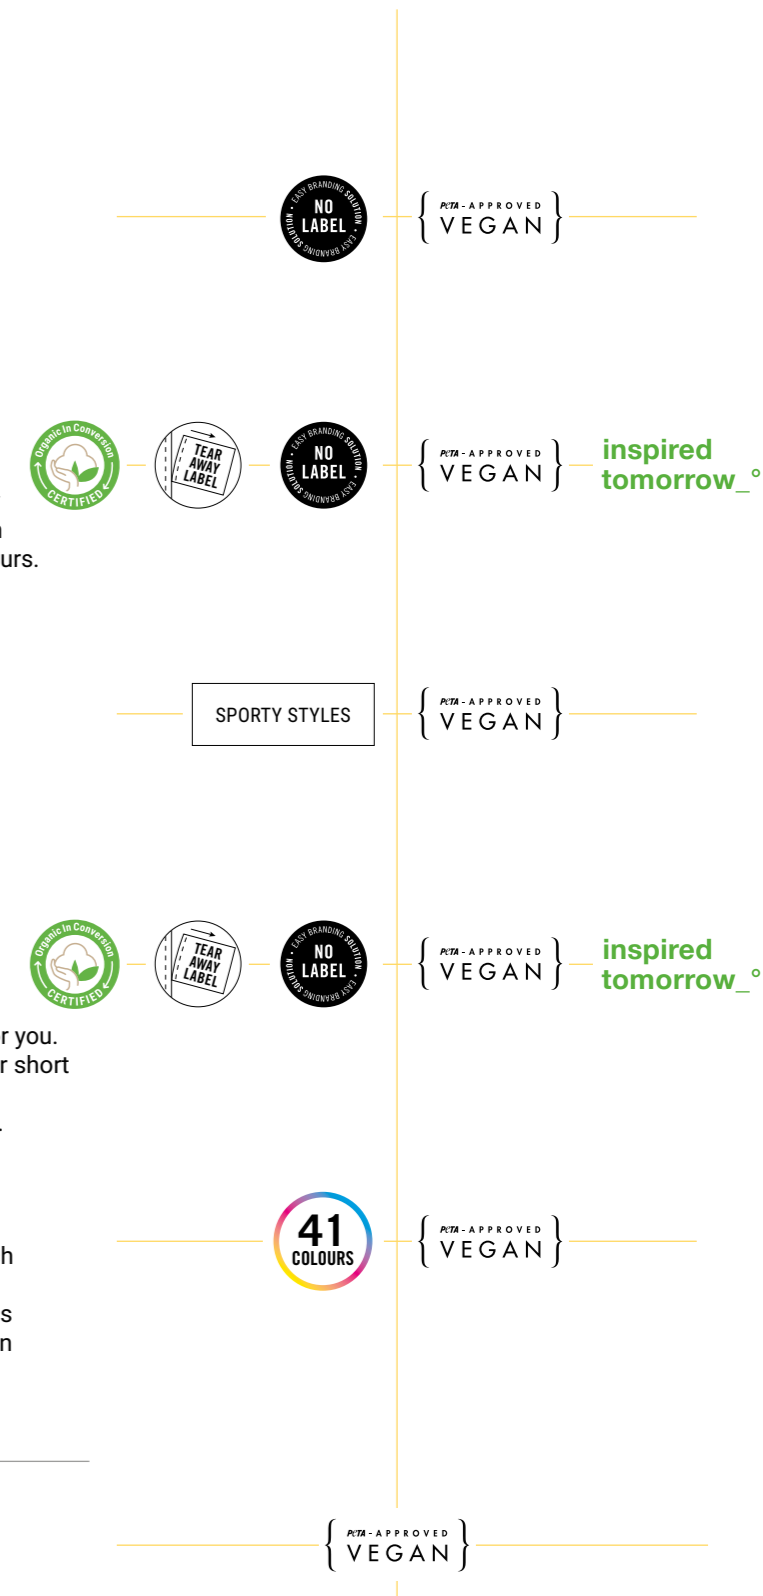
EASY BRANDING SOLUTION · EASY BRANDING SOLUTION ·
NO LABEL

PETA - APPROVED
VEGAN

Organic In Conversion
CERTIFIED

TEAR AWAY LABEL

EASY BRANDING SOLUTION · EASY BRANDING SOLUTION ·
NO LABEL

PETA - APPROVED
VEGAN

inspired tomorrow_°

n
urs.

SPORTY STYLES

PETA - APPROVED
VEGAN

Organic In Conversion
CERTIFIED

TEAR AWAY LABEL

EASY BRANDING SOLUTION · EASY BRANDING SOLUTION ·
NO LABEL

PETA - APPROVED
VEGAN

inspired tomorrow_°

r you.
r short

41 COLOURS

PETA - APPROVED
VEGAN

h

s
n

PETA - APPROVED
VEGAN